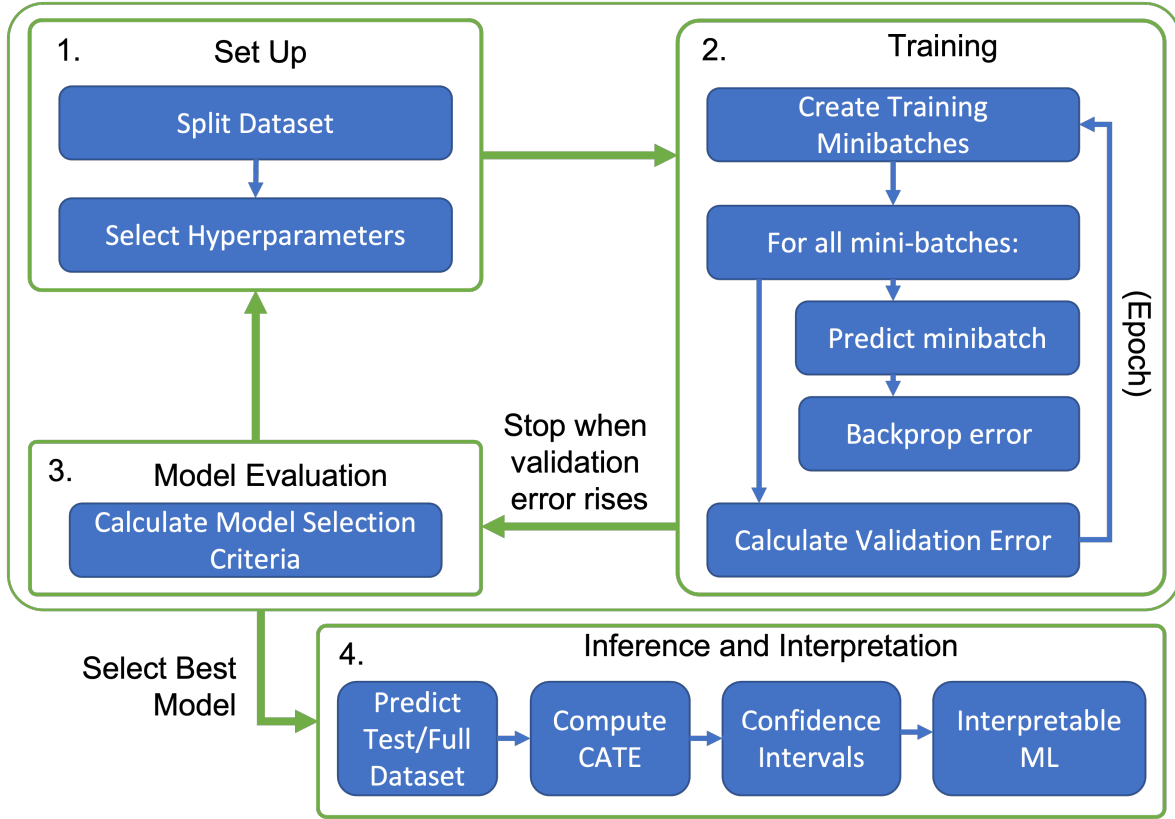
1. Set Up

Split Dataset

Select Hyperparameters

2. Training

Create Training Minibatches

For all mini-batches:

Predict minibatch

Backprop error

Calculate Validation Error

(Epoch)

Stop when validation error rises

3. Model Evaluation

Calculate Model Selection Criteria

Select Best Model

4. Inference and Interpretation

Predict Test/Full Dataset

Compute CATE

Confidence Intervals

Interpretable ML